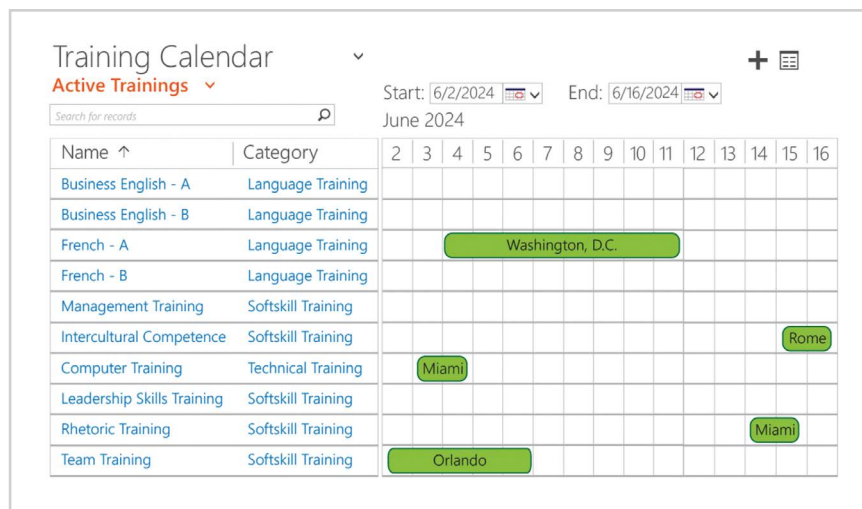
Training Calendar

Active Trainings

Search for records

Start: 6/2/2024 End: 6/16/2024

June 2024

| Name ↑ | Category | 2 | 3 | 4 | 5 | 6 | 7 | 8 | 9 | 10 | 11 | 12 | 13 | 14 | 15 | 16 |
|---|---|---|---|---|---|---|---|---|---|---|---|---|---|---|---|---|
| Business English - A | Language Training | | | | | | | | | | | | | | | |
| Business English - B | Language Training | | | | | | | | | | | | | | | |
| French - A | Language Training | | | Washington, D.C. | | | | | | | | | | | | |
| French - B | Language Training | | | | | | | | | | | | | | | |
| Management Training | Softskill Training | | | | | | | | | | | | | | | |
| Intercultural Competence | Softskill Training | | | | | | | | | | | | | | Rome | |
| Computer Training | Technical Training | | Miami | | | | | | | | | | | | | |
| Leadership Skills Training | Softskill Training | | | | | | | | | | | | | | | |
| Rhetoric Training | Softskill Training | | | | | | | | | | | | | Miami | | |
| Team Training | Softskill Training | Orlando | | | | | | | | | | | | | | |